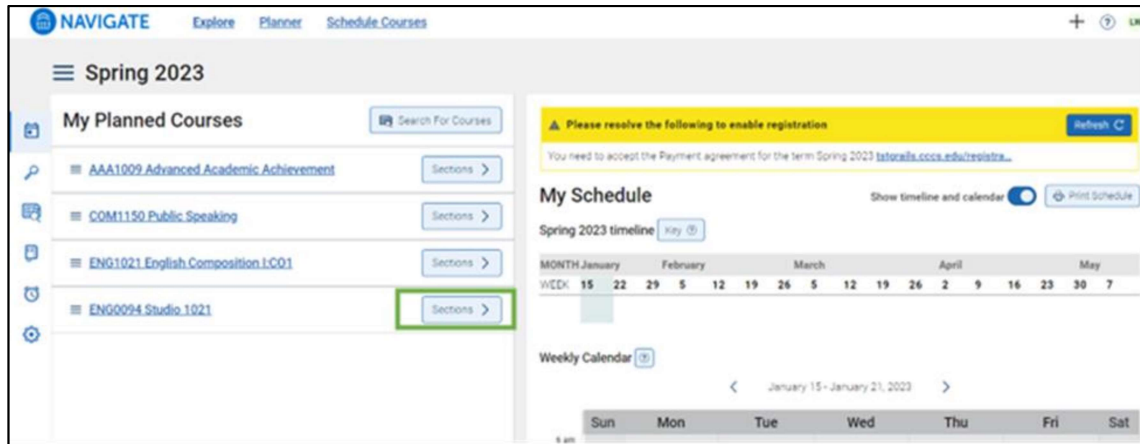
NAVIGATE Explore Planner Schedule Courses

+ ? LH

Spring 2023

My Planned Courses

Search For Courses

AAA1009 Advanced Academic Achievement

Sections >

COM1150 Public Speaking

Sections >

ENG1021 English Composition I:CO1

Sections >

ENG0094 Studio 1021

Sections >

⚠ Please resolve the following to enable registration

Refresh

You need to accept the Payment agreement for the term Spring 2023 tstgrails.cccs.edu/registra...

My Schedule

Show timeline and calendar

Print Schedule

Spring 2023 timeline Key

| MONTH | January | | February | | | | March | | | | | April | | | | May | |
|---|---|---|---|---|---|---|---|---|---|---|---|---|---|---|---|---|---|
| WEEK | 15 | 22 | 29 | 5 | 12 | 19 | 26 | 5 | 12 | 19 | 26 | 2 | 9 | 16 | 23 | 30 | 7 |

Weekly Calendar

< January 15 - January 21, 2023 >

| | Sun | Mon | Tue | Wed | Thu | Fri | Sat |
|---|---|---|---|---|---|---|---|
| 5 am | | | | | | | |